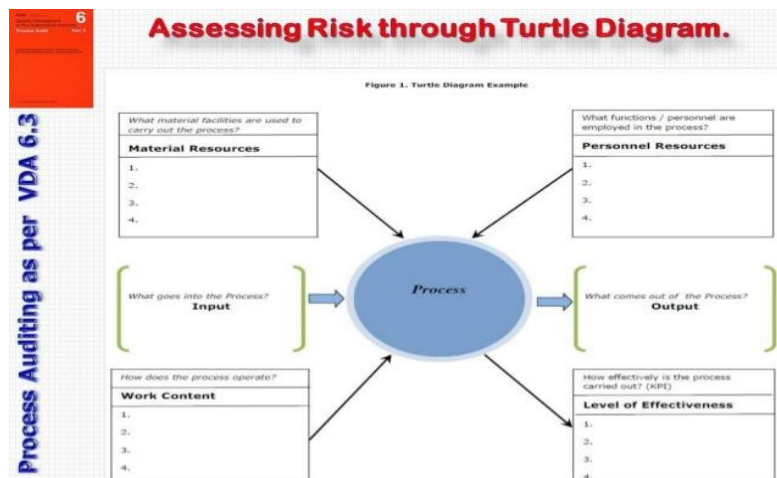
6

Assessing Risk through Turtle Diagram.

Process Auditing as per VDA 6.3

Figure 1. Turtle Diagram Example

What material facilities are used to carry out the process?

Material Resources

1.
2.
3.
4.

What functions / personnel are employed in the process?

Personnel Resources

1.
2.
3.
4.

What goes into the Process?
Input

Process

What comes out of the Process?
Output

How does the process operate?

Work Content

1.
2.
3.
4.

How effectively is the process carried out? (KPI)

Level of Effectiveness

1.
2.
3.
4.